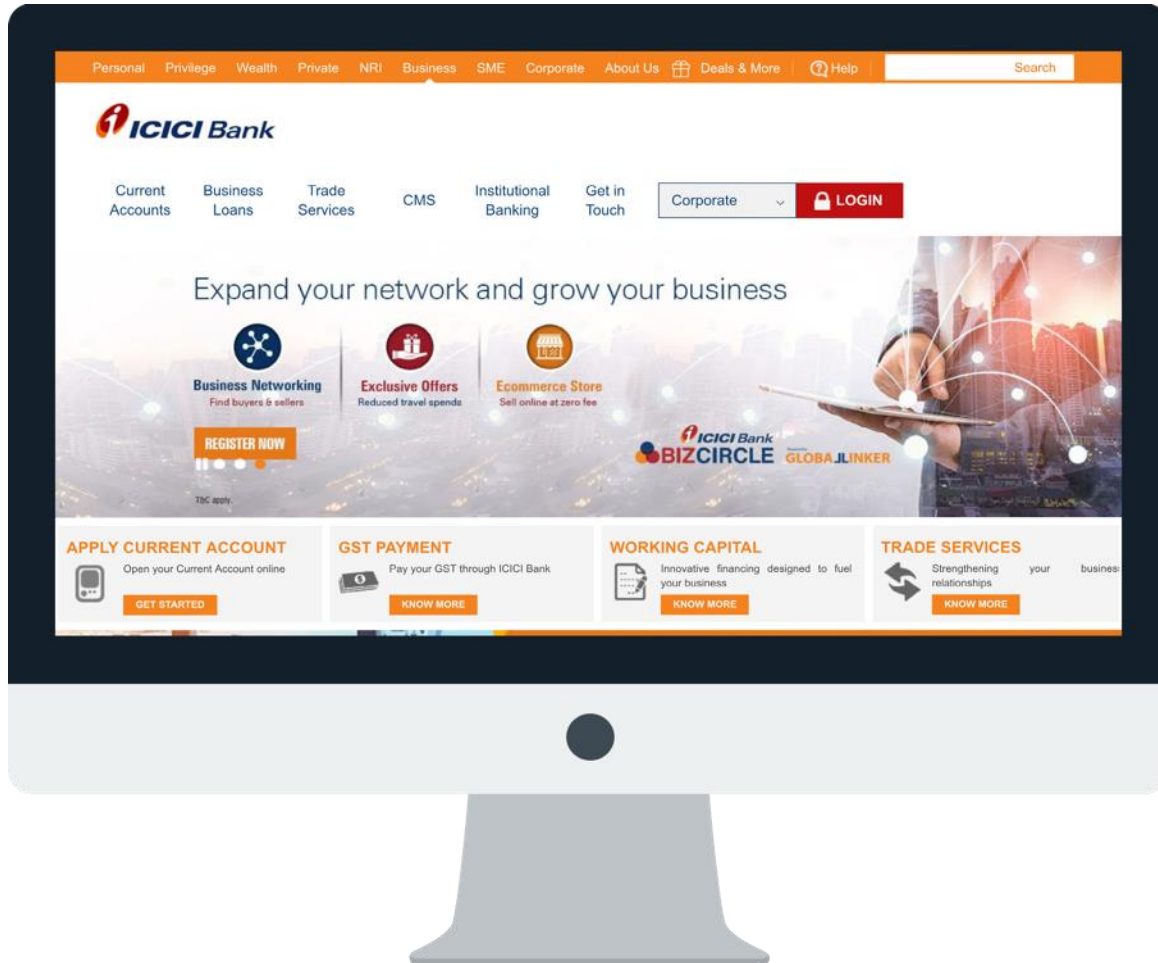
Personal Privilege Wealth Private NRI Business SME Corporate About Us Deals & More Help Search

ICICI Bank

Current Accounts Business Loans Trade Services CMS Institutional Banking Get in Touch Corporate LOGIN

Expand your network and grow your business

Business Networking
Find buyers & sellers

Exclusive Offers
Reduced travel spends

Ecommerce Store
Sell online at zero fee

REGISTER NOW

T&C apply.

ICICI Bank
BIZCIRCLE GLOBALINKER

APPLY CURRENT ACCOUNT
Open your Current Account online
GET STARTED

GST PAYMENT
Pay your GST through ICICI Bank
KNOW MORE

WORKING CAPITAL
Innovative financing designed to fuel your business
KNOW MORE

TRADE SERVICES
Strengthening your busines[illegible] relationships
KNOW MORE